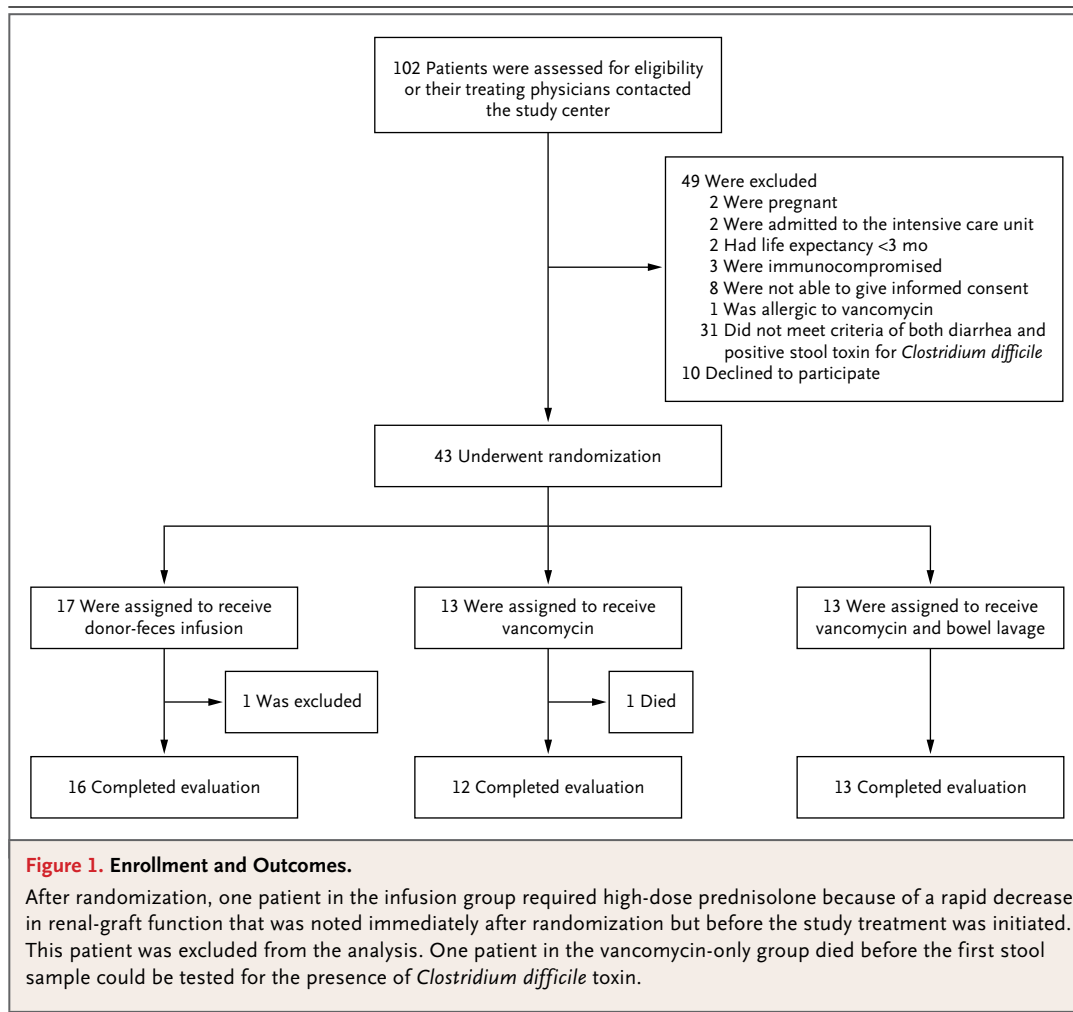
102 Patients were assessed for eligibility or their treating physicians contacted the study center

49 Were excluded
2 Were pregnant
2 Were admitted to the intensive care unit
2 Had life expectancy <3 mo
3 Were immunocompromised
8 Were not able to give informed consent
1 Was allergic to vancomycin
31 Did not meet criteria of both diarrhea and positive stool toxin for *Clostridium difficile*
10 Declined to participate

43 Underwent randomization

17 Were assigned to receive donor-feces infusion

13 Were assigned to receive vancomycin

13 Were assigned to receive vancomycin and bowel lavage

1 Was excluded

1 Died

16 Completed evaluation

12 Completed evaluation

13 Completed evaluation

**Figure 1. Enrollment and Outcomes.**

After randomization, one patient in the infusion group required high-dose prednisolone because of a rapid decrease in renal-graft function that was noted immediately after randomization but before the study treatment was initiated. This patient was excluded from the analysis. One patient in the vancomycin-only group died before the first stool sample could be tested for the presence of *Clostridium difficile* toxin.